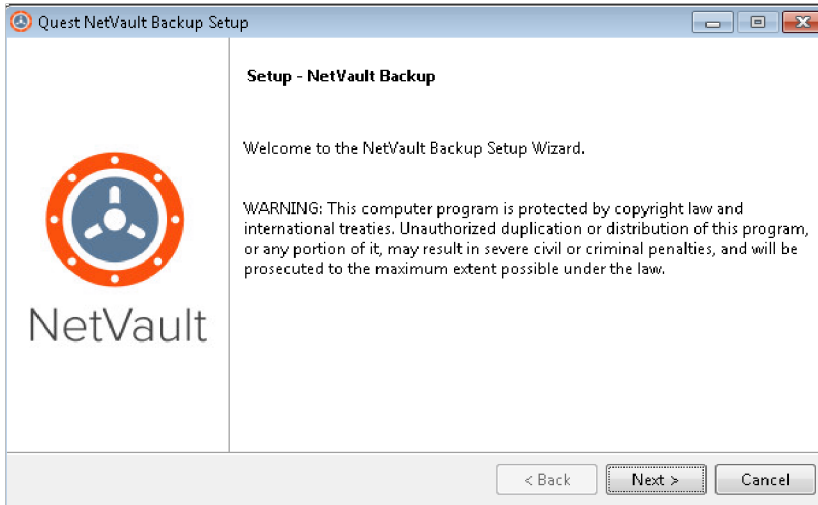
Quest NetVault Backup Setup

NetVault

Setup - NetVault Backup

Welcome to the NetVault Backup Setup Wizard.

WARNING: This computer program is protected by copyright law and international treaties. Unauthorized duplication or distribution of this program, or any portion of it, may result in severe civil or criminal penalties, and will be prosecuted to the maximum extent possible under the law.

< Back
Next >
Cancel